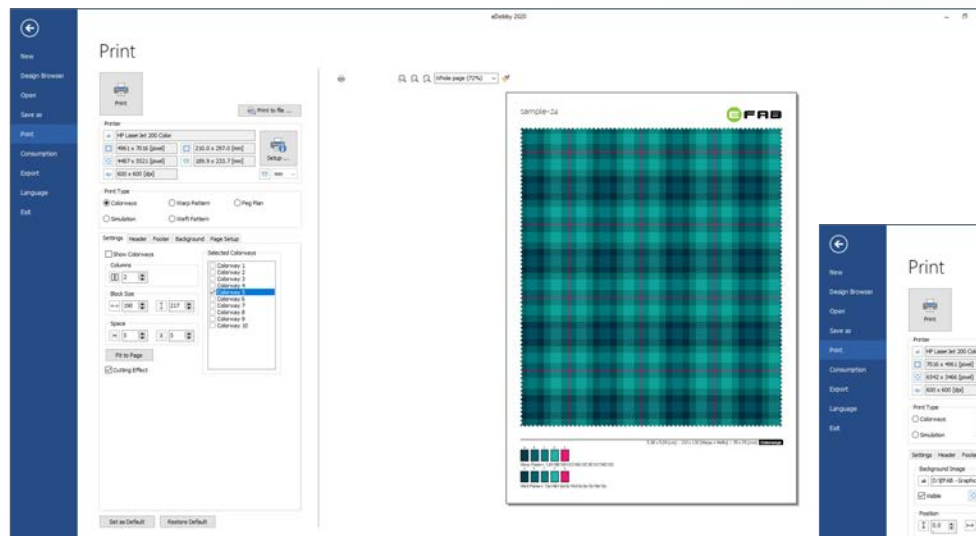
eDobby 2020

New
Design Browser
Open
Save as
Print
Consumption
Export
Language
Exit

Print

Print

Print to file ...

Printer
HP LaserJet 200 Color
4961 x 7016 [pixel]
210.0 x 297.0 [mm]
4487 x 3321 [pixel]
189.9 x 231.7 [mm]
600 x 600 [dpi]
Setup ...
mm

Print Type
Colorways
Warp Pattern
Peg Plan
Simulation
Weft Pattern

Settings Header Footer Background Page Setup

Show Colorways
Columns
2
Block Size
280
217
Space
5
5
Fit to Page
Cutting Effect

Selected Colorways
Colorway 1
Colorway 2
Colorway 3
Colorway 4
Colorway 5
Colorway 6
Colorway 7
Colorway 8
Colorway 9
Colorway 10

Set as Default
Restore Default

Whole page (72%)

sample-24

EFAB

New
Design Browser
Open
Save as
Print
Consumption
Export
Language
Exit

Print

Print

Printer
HP LaserJet 200 Col
7016 x 4961 [pixel]
6542 x 3466 [pixel]
600 x 600 [dpi]

Print Type
Colorways
Simulation

Settings Header Foote
Background Image
D:\EFAB - Graphic
Visible
Position
0.0